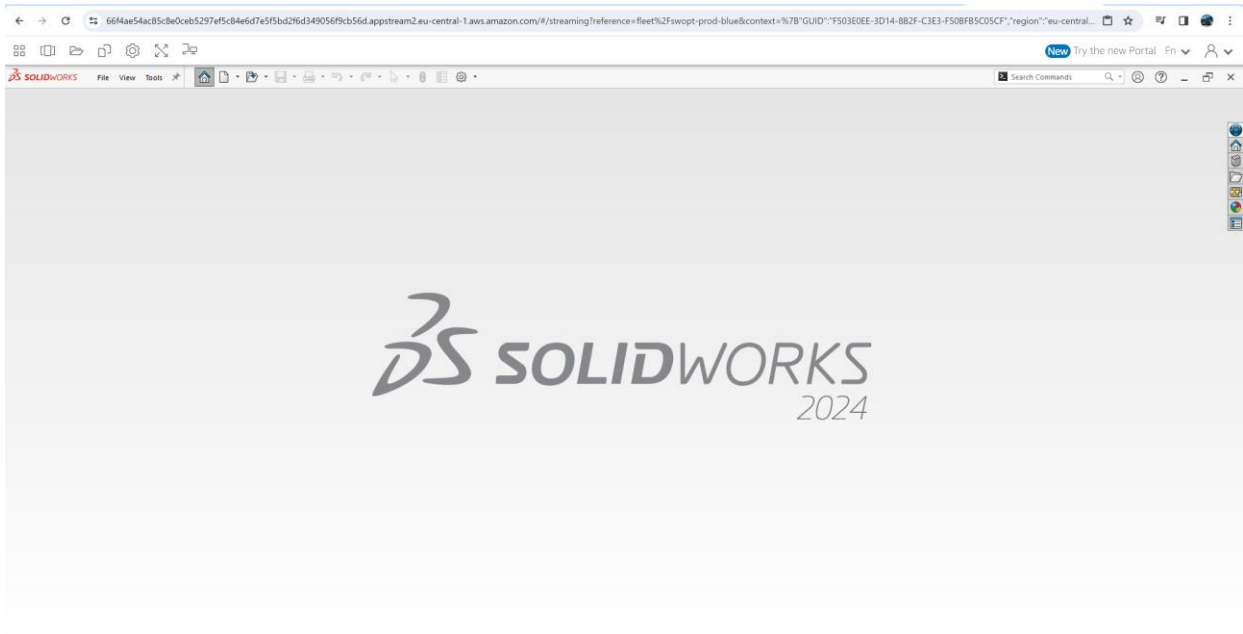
66f4ae54ac85c8e0ceb5297ef5c84e6d7e5f5bd2f6d349056f9cb56d.appstream2.eu-central-1.aws.amazon.com/#/streaming?reference=fleet%2Fswopt-prod-blue&context=%7B"GUID":"F503E0EE-3D14-8B2F-C3E3-F50BFB5C05CF","region":"eu-central...

New Try the new Portal Fn

SOLIDWORKS File View Tools

Search Commands

SOLIDWORKS
2024